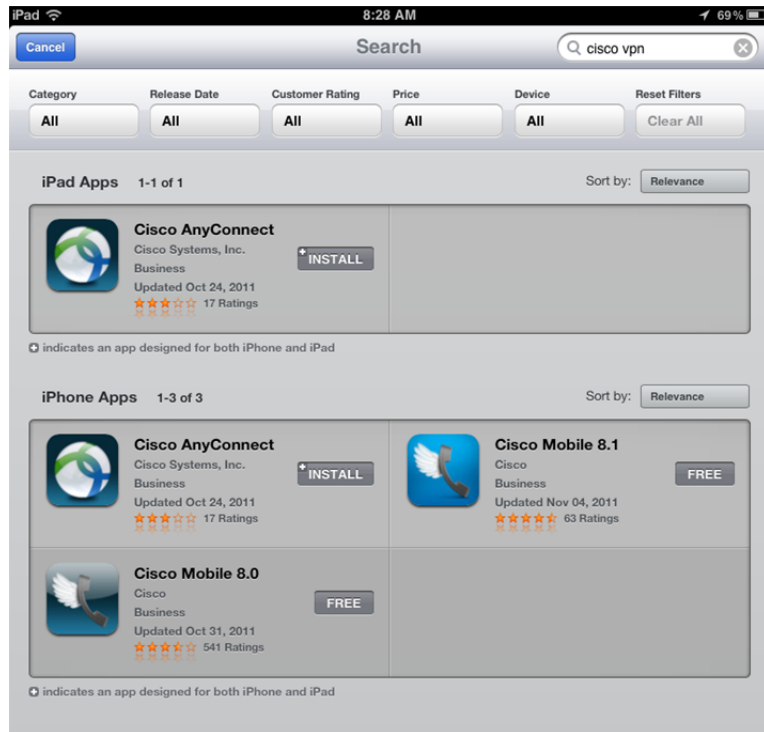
iPad 8:28 AM 69%

Cancel
Search
cisco vpn

Category
All
Release Date
All
Customer Rating
All
Price
All
Device
All
Reset Filters
Clear All

iPad Apps 1-1 of 1
Sort by: Relevance

Cisco AnyConnect
Cisco Systems, Inc.
Business
Updated Oct 24, 2011
17 Ratings
INSTALL

indicates an app designed for both iPhone and iPad

iPhone Apps 1-3 of 3
Sort by: Relevance

Cisco AnyConnect
Cisco Systems, Inc.
Business
Updated Oct 24, 2011
17 Ratings
INSTALL

Cisco Mobile 8.1
Cisco
Business
Updated Nov 04, 2011
63 Ratings
FREE

Cisco Mobile 8.0
Cisco
Business
Updated Oct 31, 2011
541 Ratings
FREE

indicates an app designed for both iPhone and iPad